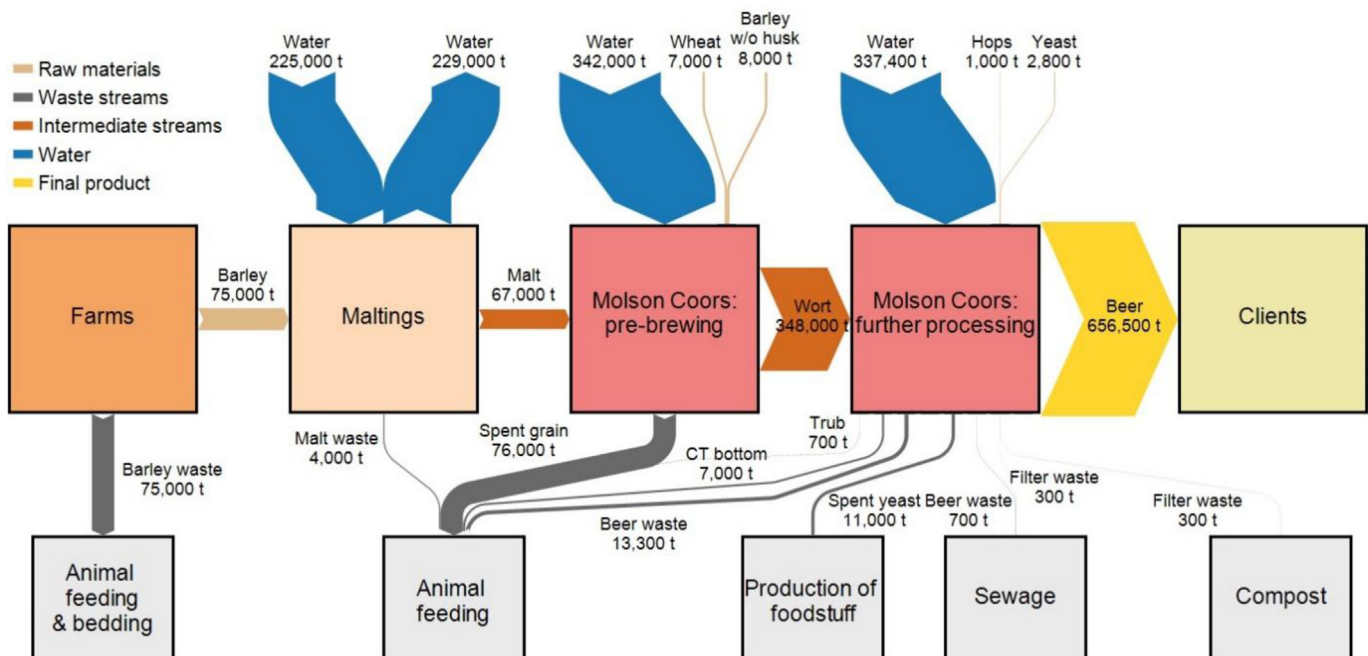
Raw materials
Waste streams
Intermediate streams
Water
Final product

Water
225,000 t

Water
229,000 t

Water
342,000 t

Wheat
7,000 t

Barley
w/o husk
8,000 t

Water
337,400 t

Hops
1,000 t

Yeast
2,800 t

Farms

Barley
75,000 t

Maltings

Malt
67,000 t

Molson Coors:
pre-brewing

Wort
348,000 t

Molson Coors:
further processing

Beer
656,500 t

Clients

Barley waste
75,000 t

Malt waste
4,000 t

Spent grain
76,000 t

Trub
700 t

CT bottom
7,000 t

Beer waste
13,300 t

Spent yeast
11,000 t

Beer waste
700 t

Filter waste
300 t

Filter waste
300 t

Animal
feeding
& bedding

Animal
feeding

Production of
foodstuff

Sewage

Compost